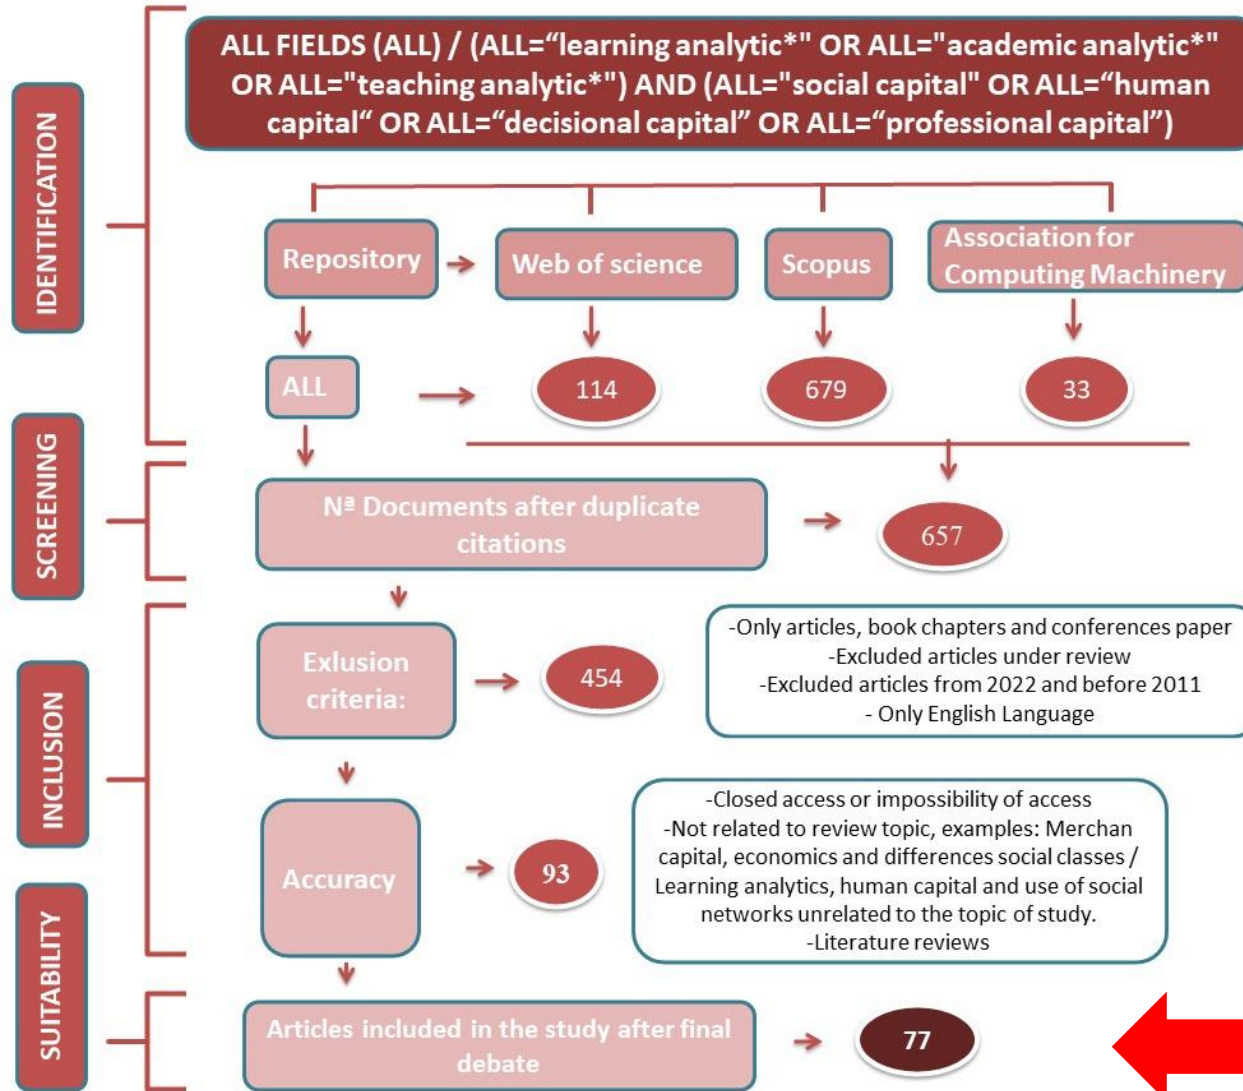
IDENTIFICATION

ALL FIELDS (ALL) / (ALL="learning analytic*" OR ALL="academic analytic*" OR ALL="teaching analytic*") AND (ALL="social capital" OR ALL="human capital" OR ALL="decisional capital" OR ALL="professional capital")

Repository

Web of science

Scopus

Association for Computing Machinery

ALL

114

679

33

SCREENING

Nª Documents after duplicate citations

657

INCLUSION

Exlusion criteria:

454

-Only articles, book chapters and conferences paper
-Excluded articles under review
-Excluded articles from 2022 and before 2011
- Only English Language

Accuracy

93

-Closed access or impossibility of access
-Not related to review topic, examples: Merchan capital, economics and differences social classes / Learning analytics, human capital and use of social networks unrelated to the topic of study.
-Literature reviews

SUITABILITY

Articles included in the study after final debate

77